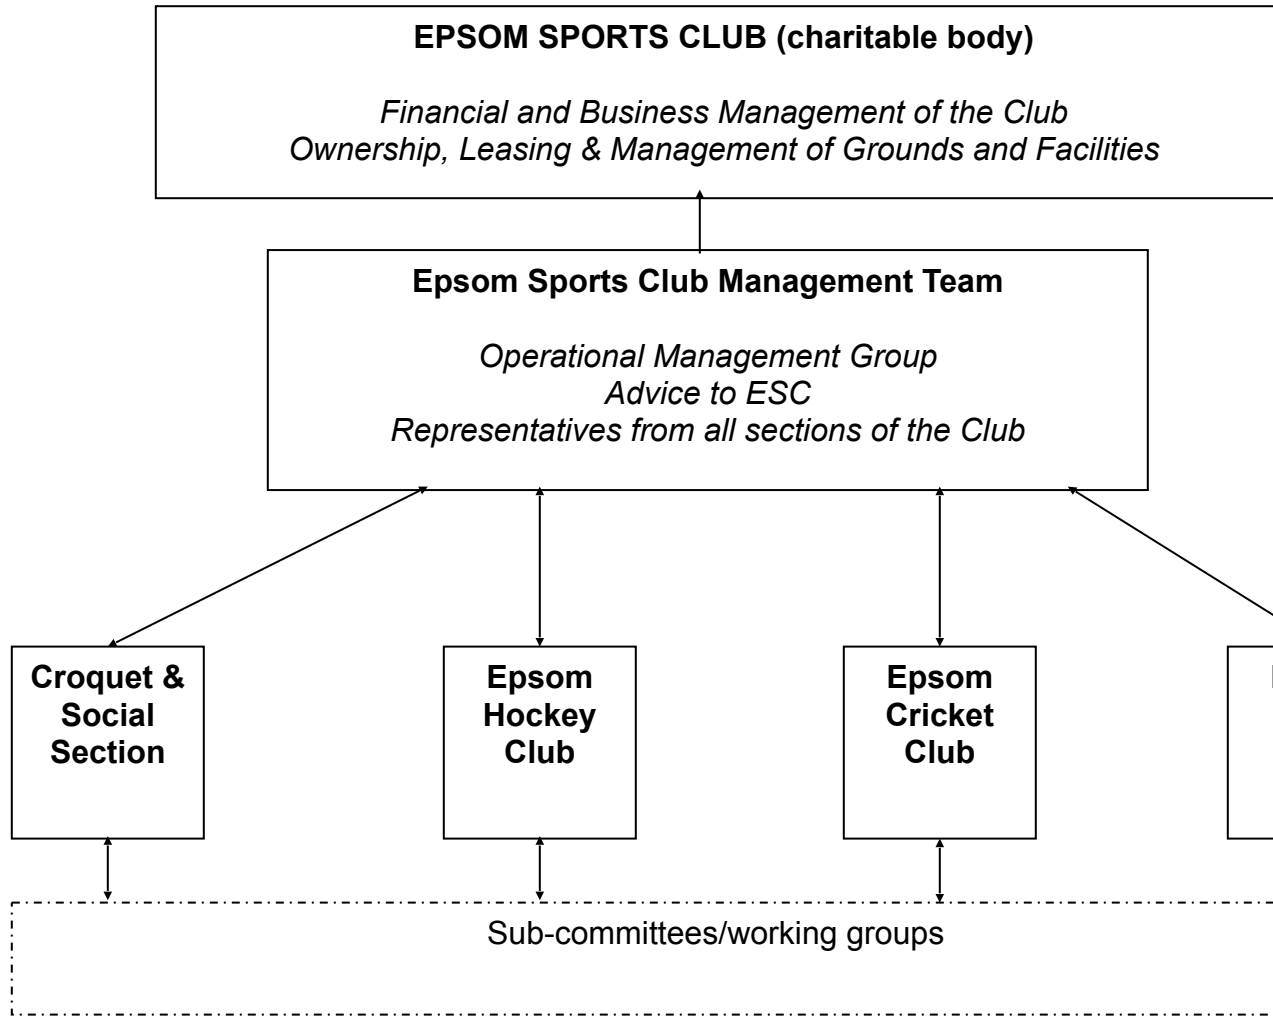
EPSOM SPORTS CLUB (charitable body)

Financial and Business Management of the Club
Ownership, Leasing & Management of Grounds and Facilities

Epsom Sports Club Management Team

Operational Management Group
Advice to ESC
Representatives from all sections of the Club

Croquet & Social Section

Epsom Hockey Club

Epsom Cricket Club

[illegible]

Sub-committees/working groups